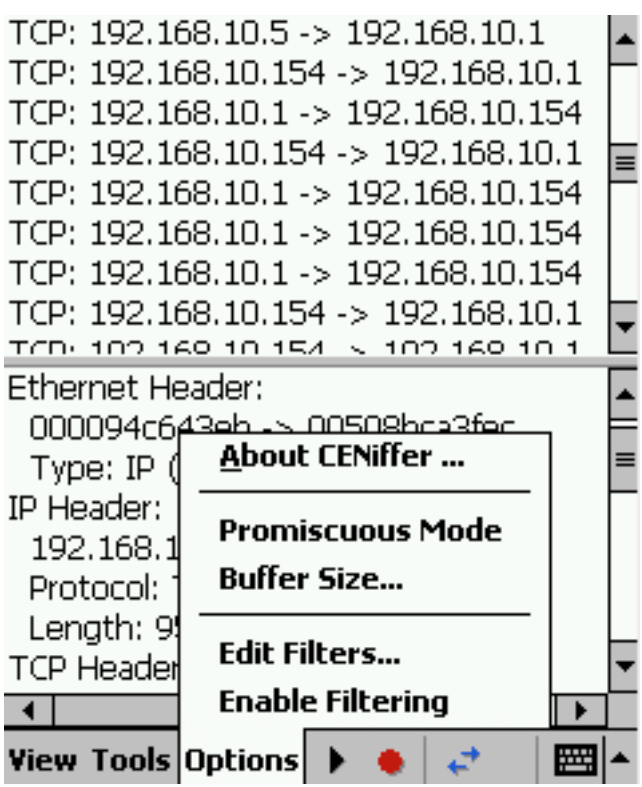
TCP: 192.168.10.5 -> 192.168.10.1
TCP: 192.168.10.154 -> 192.168.10.1
TCP: 192.168.10.1 -> 192.168.10.154
TCP: 192.168.10.154 -> 192.168.10.1
TCP: 192.168.10.1 -> 192.168.10.154
TCP: 192.168.10.1 -> 192.168.10.154
TCP: 192.168.10.1 -> 192.168.10.154
TCP: 192.168.10.154 -> 192.168.10.1
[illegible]

Ethernet Header:
000094c643eb -> 00508bca3fec
Type: IP ([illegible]
IP Header:
192.168.1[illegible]
Protocol: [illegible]
Length: 9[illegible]
TCP Header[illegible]

About CENiffer ...
Promiscuous Mode
Buffer Size...
Edit Filters...
Enable Filtering

View Tools Options